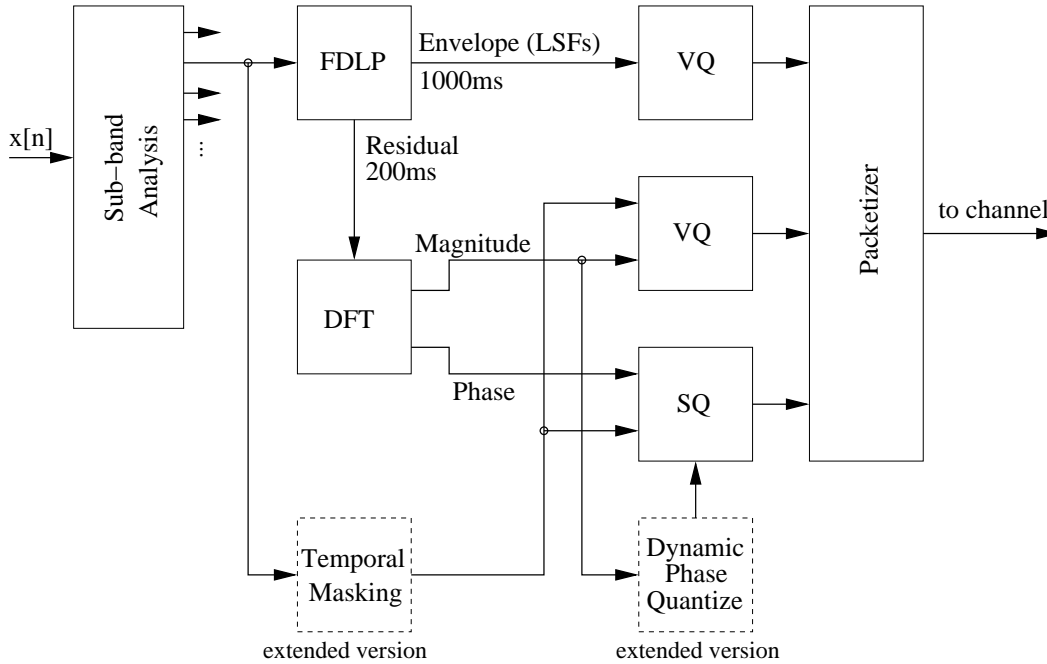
x[n]

Sub–band Analysis

...

FDLP

Envelope (LSFs)

1000ms

VQ

Residual

200ms

DFT

Magnitude

Phase

VQ

SQ

Packetizer

to channel

Temporal Masking

extended version

Dynamic Phase Quantize

extended version